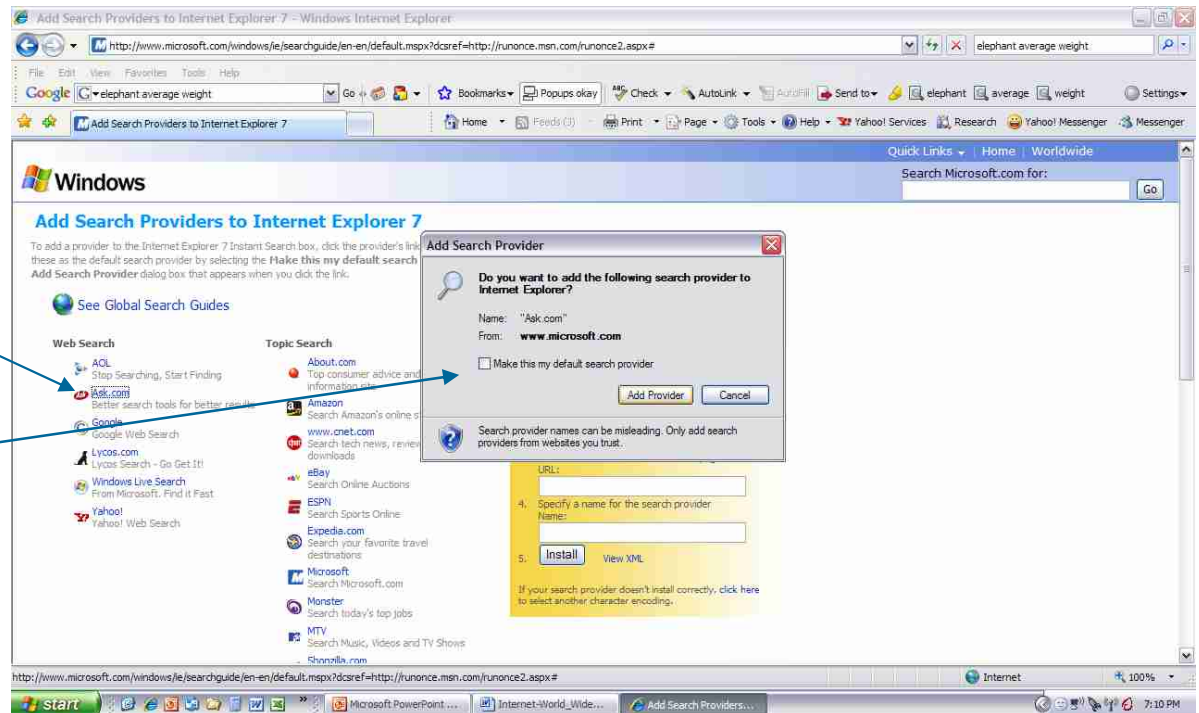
Add Search Providers to Internet Explorer 7 - Windows Internet Explorer

http://www.microsoft.com/windows/ie/searchguide/en-en/default.mspx?dcsref=http://runonce.msn.com/runonce2.aspx#

elephant average weight

File Edit View Favorites Tools Help

Google elephant average weight Go Bookmarks Popups okay Check AutoLink AutoFill Send to elephant average weight Settings

Add Search Providers to Internet Explorer 7

Home Feeds (3) Print Page Tools Help Yahoo! Services Research Yahoo! Messenger Messenger

Quick Links | Home | Worldwide

Windows

Search Microsoft.com for:

Go

Add Search Providers to Internet Explorer 7

To add a provider to the Internet Explorer 7 Instant Search box, click the provider's link these as the default search provider by selecting the Make this my default search Add Search Provider dialog box that appears when you click the link.

See Global Search Guides

Web Search

AOL
Stop Searching, Start Finding

Ask.com
Better search tools for better results

Google
Google Web Search

Lycos.com
Lycos Search - Go Get It!

Windows Live Search
From Microsoft. Find it Fast

Yahoo!
Yahoo! Web Search

Topic Search

About.com
Top consumer advice and information site

Amazon
Search Amazon's online s

www.cnet.com
Search tech news, review downloads

eBay
Search Online Auctions

ESPN
Search Sports Online

Expedia.com
Search your favorite travel destinations

Microsoft
Search Microsoft.com

Monster
Search today's top jobs

MTV
Search Music, Videos and TV Shows

Shopzilla.com

Add Search Provider

Do you want to add the following search provider to Internet Explorer?

Name: "Ask.com"
From: www.microsoft.com

Make this my default search provider

Add Provider Cancel

Search provider names can be misleading. Only add search providers from websites you trust.

URL:

4. Specify a name for the search provider
Name:

5. Install View XML

If your search provider doesn't install correctly, click here to select another character encoding.

http://www.microsoft.com/windows/ie/searchguide/en-en/default.mspx?dcsref=http://runonce.msn.com/runonce2.aspx#

Internet 100%

start Microsoft PowerPoint ... Internet-World_Wide... Add Search Providers... 7:10 PM